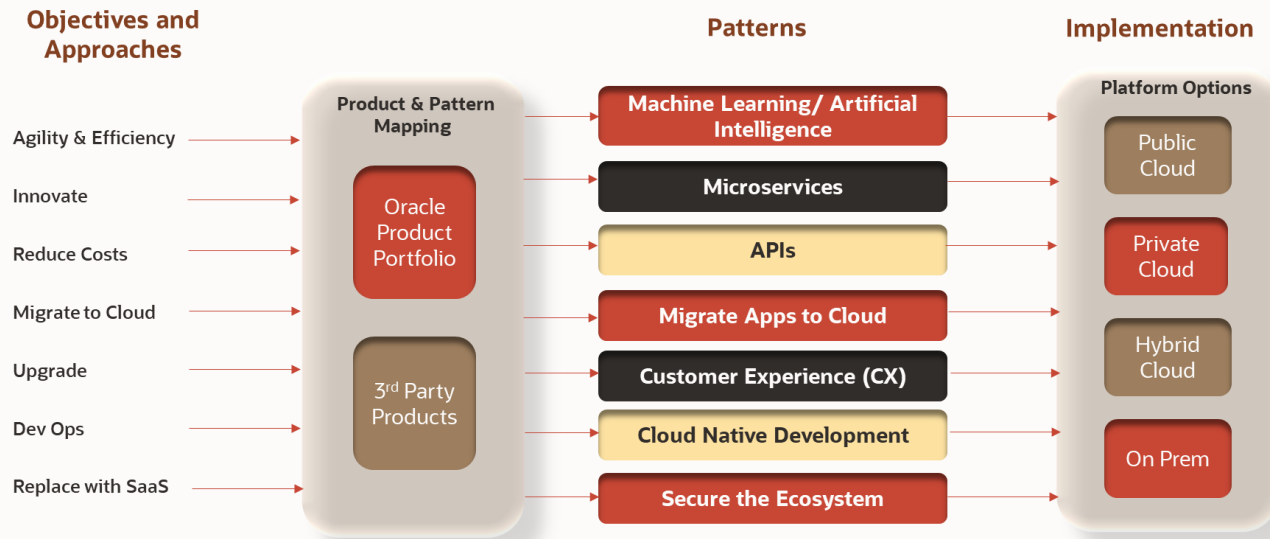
Objectives and Approaches

Patterns

Implementation

Agility & Efficiency

Innovate

Reduce Costs

Migrate to Cloud

Upgrade

Dev Ops

Replace with SaaS

Product & Pattern Mapping

Oracle Product Portfolio

3$^{rd}$ Party Products

Machine Learning/ Artificial Intelligence

Microservices

APIs

Migrate Apps to Cloud

Customer Experience (CX)

Cloud Native Development

Secure the Ecosystem

Platform Options

Public Cloud

Private Cloud

Hybrid Cloud

On Prem